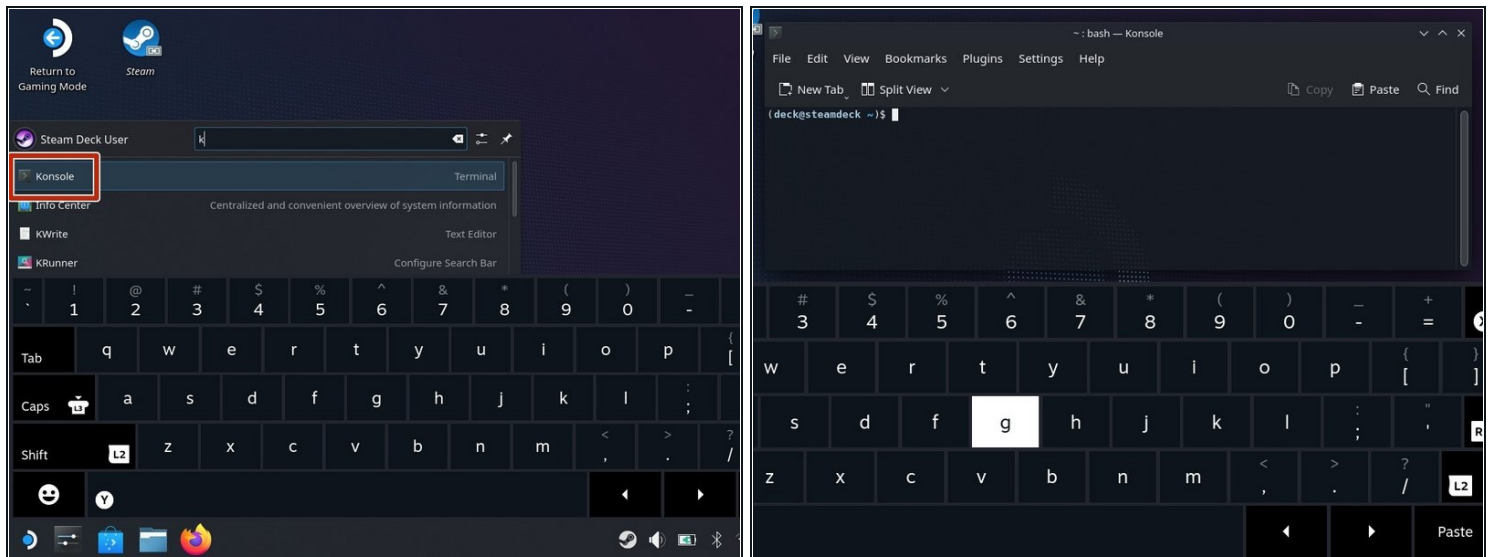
Return to Gaming Mode

Steam

Steam Deck User

k

Konsole Terminal

Info Center Centralized and convenient overview of system information

KWrite Text Editor

KRunner Configure Search Bar

~ ` ! 1 @ 2 # 3 $ 4 % 5 ^ 6 & 7 * 8 ( 9 ) 0 _ -

Tab q w e r t y u i o p { [

Caps L3 a s d f g h j k l : ;

Shift L2 z x c v b n m < , > . ? /

Y

~ : bash — Konsole

File Edit View Bookmarks Plugins Settings Help

New Tab Split View Copy Paste Find

(deck@steamdeck ~)$

# 3 $ 4 % 5 ^ 6 & 7 * 8 ( 9 ) 0 _ - + =

w e r t y u i o p { [ } ]

s d f g h j k l : ; " '

z x c v b n m < , > . ? / L2

Paste